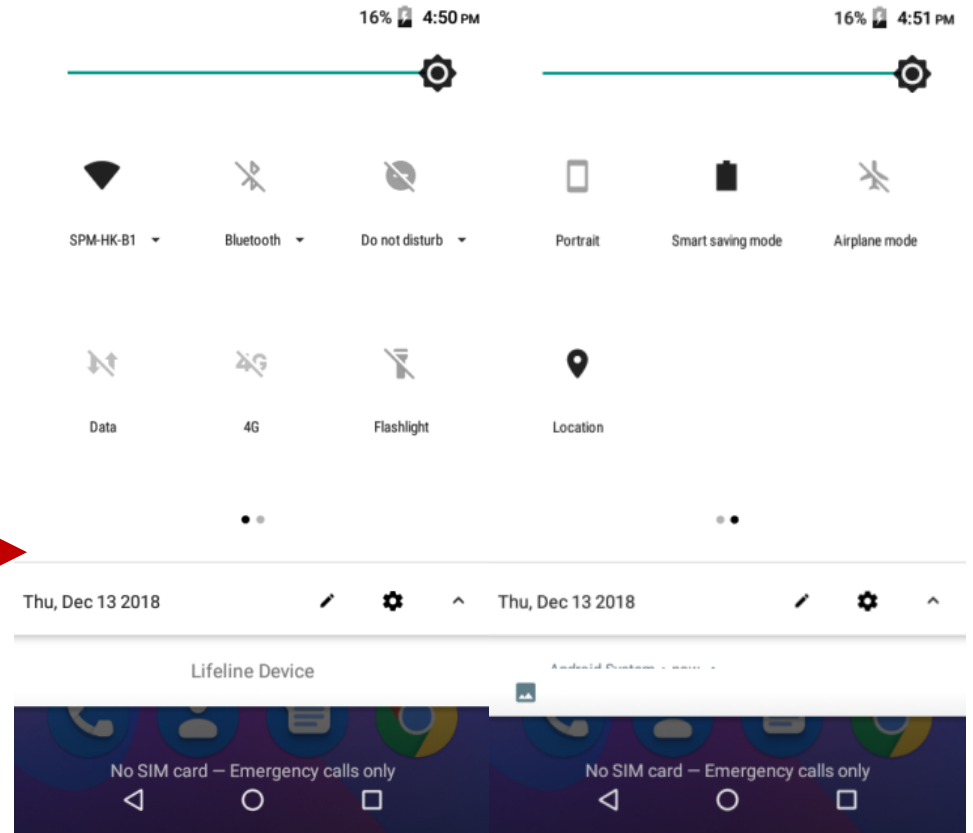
16% 4:50 PM

SPM-HK-B1

Bluetooth

Do not disturb

Data

4G

Flashlight

Thu, Dec 13 2018

Lifeline Device

No SIM card — Emergency calls only

16% 4:51 PM

Portrait

Smart saving mode

Airplane mode

Location

Thu, Dec 13 2018

Android System • now •

No SIM card — Emergency calls only